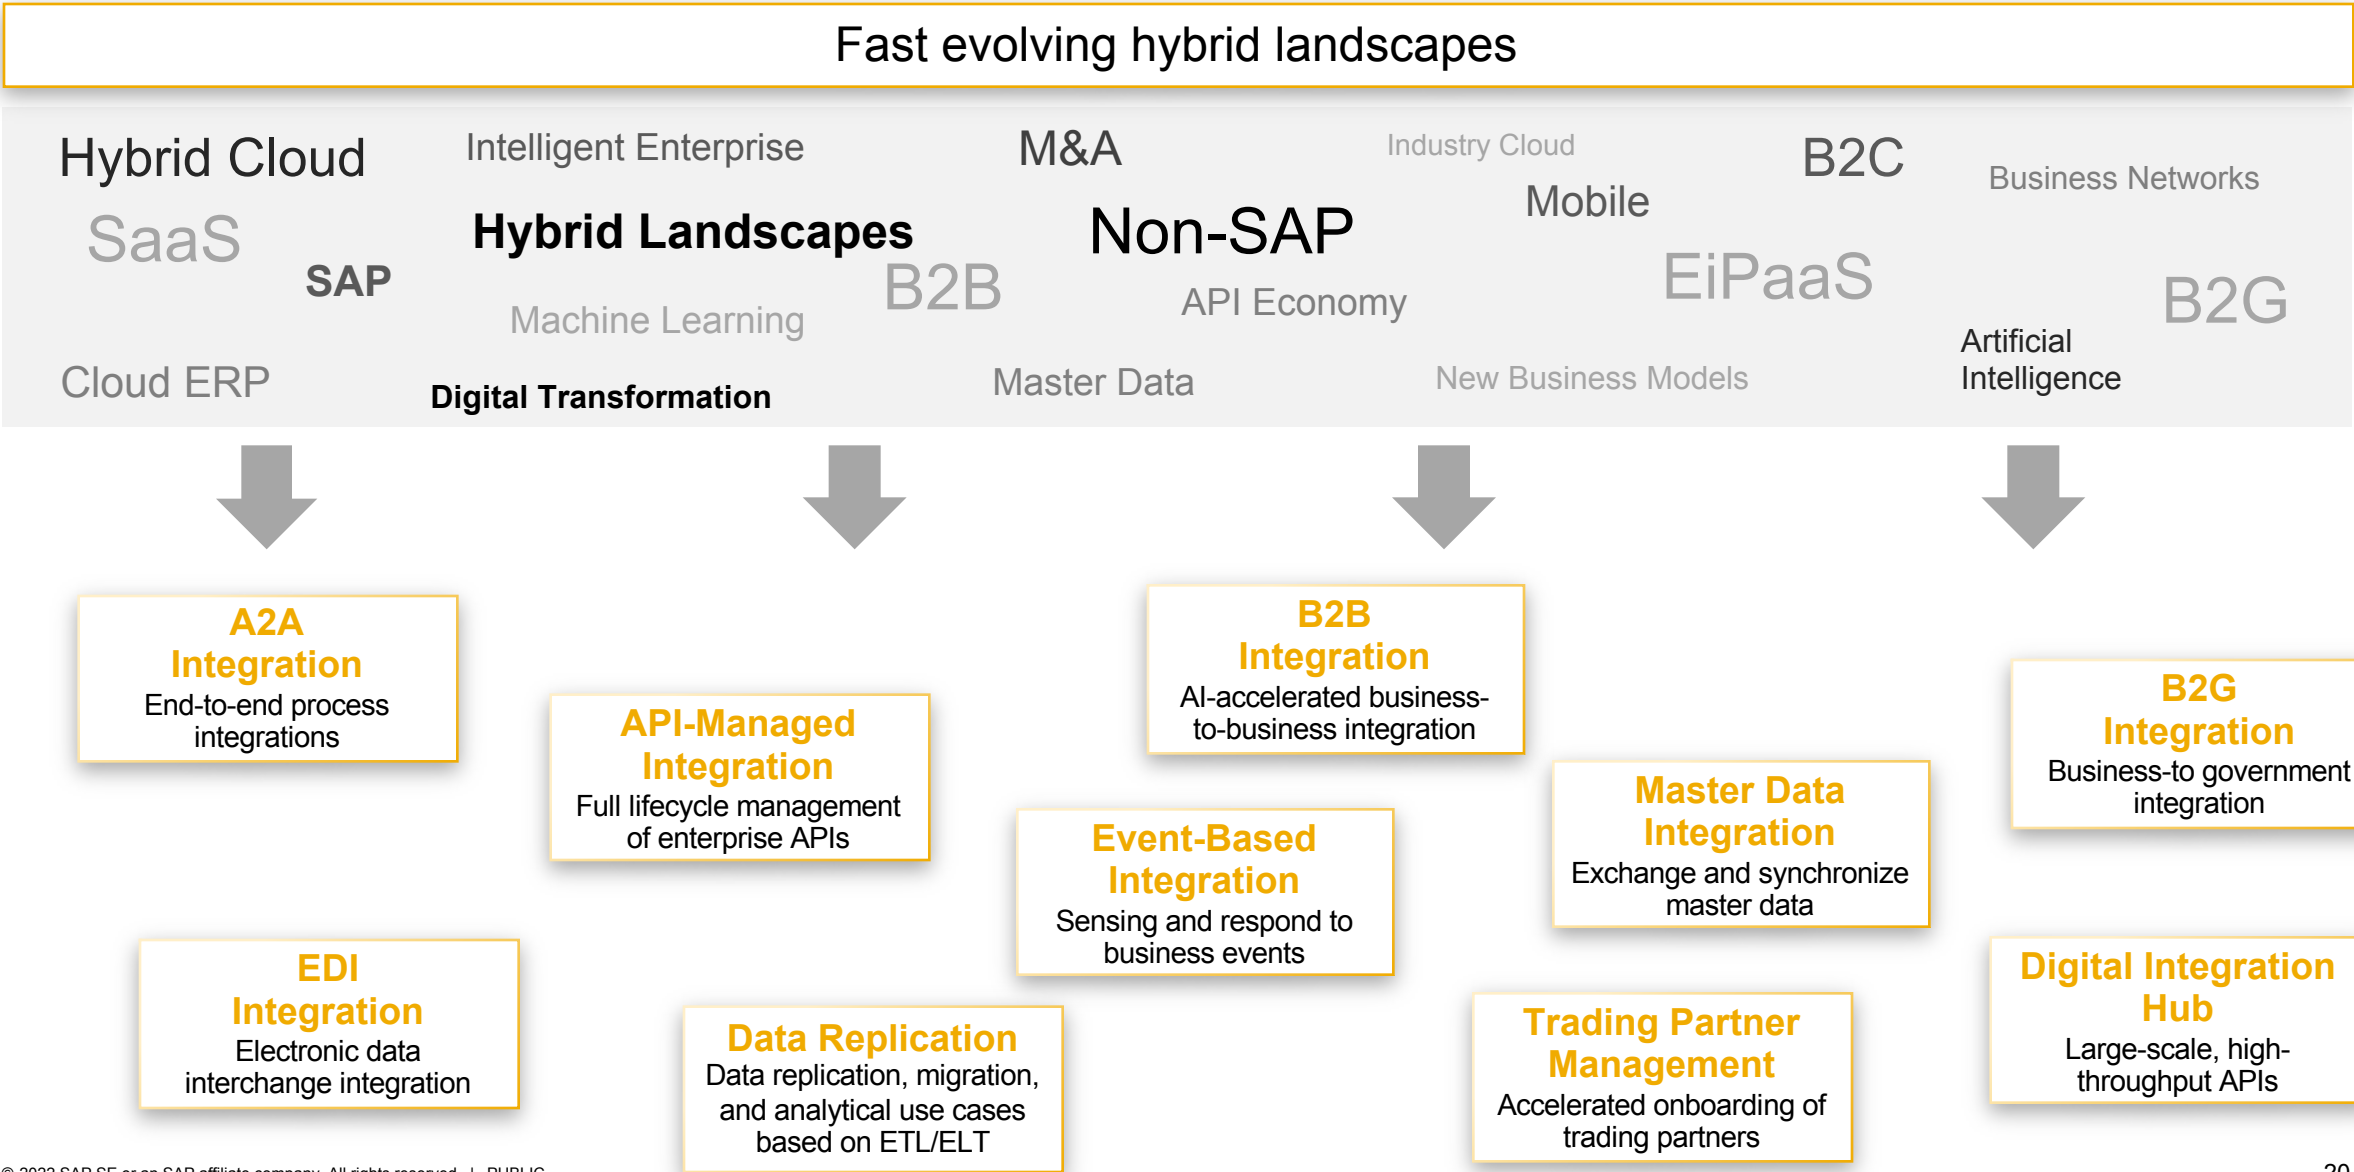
Fast evolving hybrid landscapes

Hybrid Cloud

Intelligent Enterprise

M&A

Industry Cloud

B2C

Business Networks

SaaS

SAP

Hybrid Landscapes

Non-SAP

Mobile

EiPaaS

B2B

API Economy

B2G

Machine Learning

Artificial Intelligence

Cloud ERP

Digital Transformation

Master Data

New Business Models

A2A Integration
End-to-end process integrations

API-Managed Integration
Full lifecycle management of enterprise APIs

B2B Integration
AI-accelerated business-to-business integration

B2G Integration
Business-to government integration

Event-Based Integration
Sensing and respond to business events

Master Data Integration
Exchange and synchronize master data

EDI Integration
Electronic data interchange integration

Data Replication
Data replication, migration, and analytical use cases based on ETL/ELT

Trading Partner Management
Accelerated onboarding of trading partners

Digital Integration Hub
Large-scale, high-throughput APIs

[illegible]